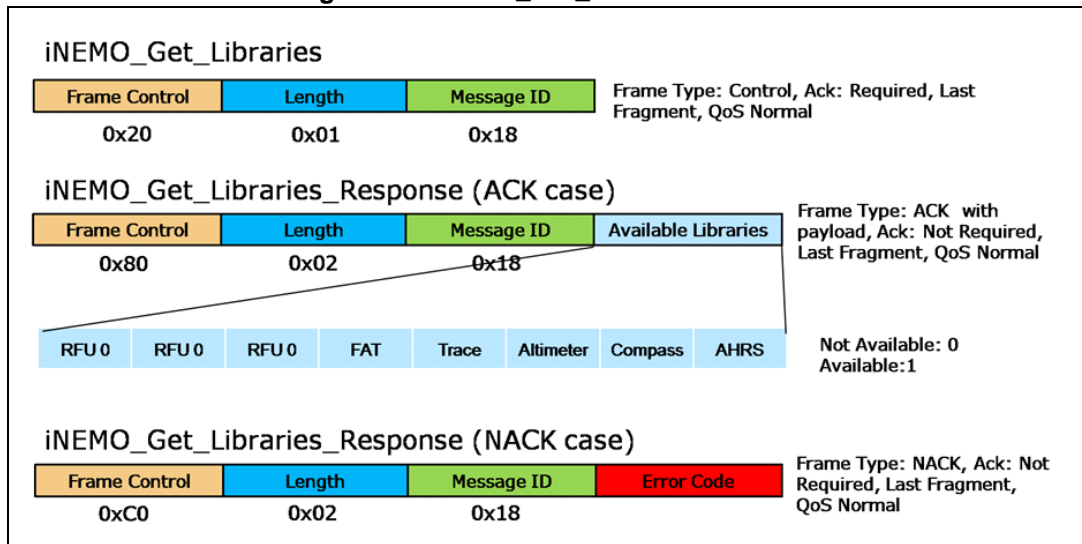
iNEMO_Get_Libraries

| Frame Control | Length | Message ID |
|---|---|---|
| 0x20 | 0x01 | 0x18 |

Frame Type: Control, Ack: Required, Last Fragment, QoS Normal

iNEMO_Get_Libraries_Response (ACK case)

| Frame Control | Length | Message ID | Available Libraries |
|---|---|---|---|
| 0x80 | 0x02 | 0x18 | |

Frame Type: ACK with payload, Ack: Not Required, Last Fragment, QoS Normal

| RFU 0 | RFU 0 | RFU 0 | FAT | Trace | Altimeter | Compass | AHRS |
|---|---|---|---|---|---|---|---|

Not Available: 0
Available:1

iNEMO_Get_Libraries_Response (NACK case)

| Frame Control | Length | Message ID | Error Code |
|---|---|---|---|
| 0xC0 | 0x02 | 0x18 | |

Frame Type: NACK, Ack: Not Required, Last Fragment, QoS Normal